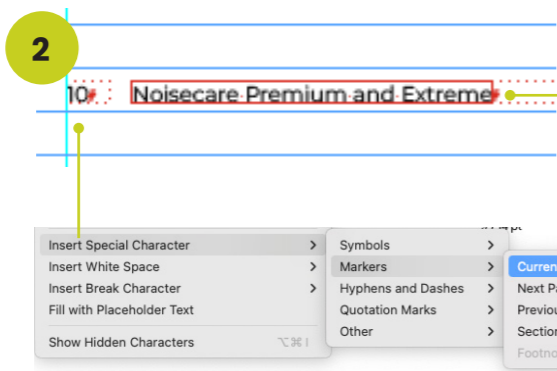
2

10 Noisecare Premium and Extreme

Insert Special Character
Insert White Space
Insert Break Character
Fill with Placeholder Text
Show Hidden Characters ⌥⌘I

Symbols
Markers
Hyphens and Dashes
Quotation Marks
Other

Curren
Next Pa
Previou
Sectio
Footno